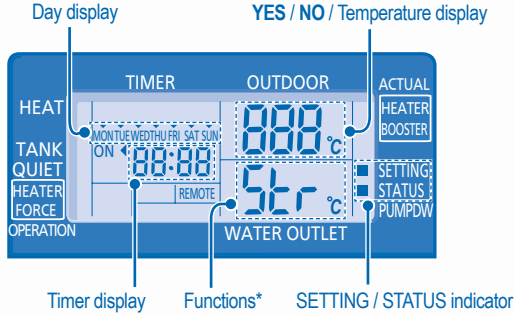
Day display

YES / NO / Temperature display

TIMER

OUTDOOR

ACTUAL

HEAT

HEATER
BOOSTER

MON TUE WED THU FRI SAT SUN

888 °C

TANK

QUIET

ON

88:88

SETTING

STATUS

HEATER
FORCE

REMOTE

Str °C

PUMPDW

OPERATION

WATER OUTLET

Timer display

Functions*

SETTING / STATUS indicator